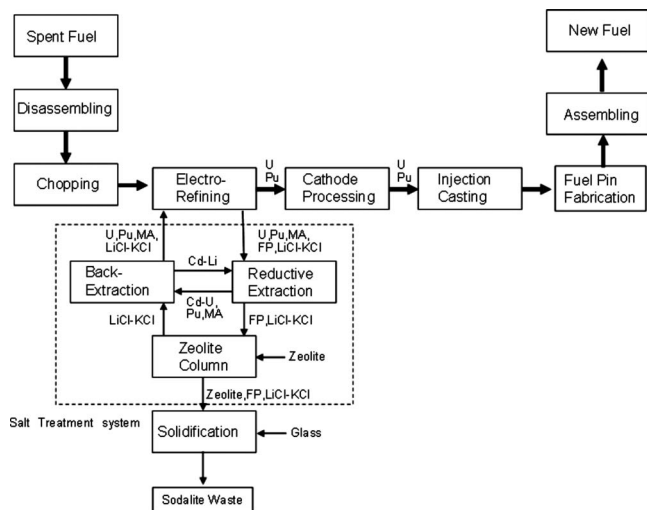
Spent Fuel

Disassembling

Chopping

Electro-Refining

U Pu

Cathode Processing

U Pu

Injection Casting

Fuel Pin Fabrication

Assembling

New Fuel

U,Pu,MA, LiCl-KCl

U,Pu,MA, FP,LiCl-KCl

Back-Extraction

Cd-Li

Reductive Extraction

Cd-U, Pu,MA

LiCl-KCl

FP,LiCl-KCl

Zeolite Column

Zeolite

Zeolite,FP,LiCl-KCl

Salt Treatment system

Solidification

Glass

Sodalite Waste